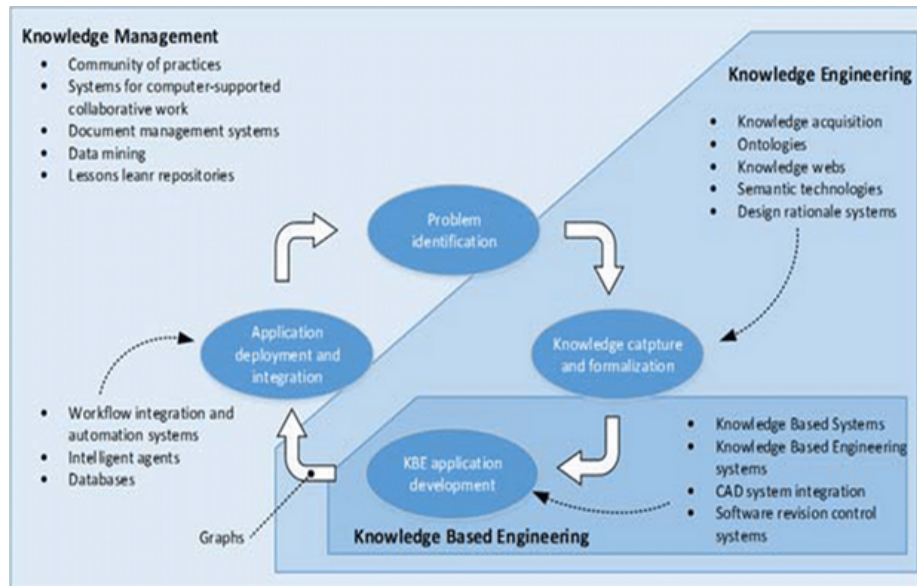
Knowledge Management
• Community of practices
• Systems for computer-supported collaborative work
• Document management systems
• Data mining
• Lessons leanr repositories

Knowledge Engineering
• Knowledge acquisition
• Ontologies
• Knowledge webs
• Semantic technologies
• Design rationale systems

Problem identification

Knowledge catpture and formalization

Application deployment and integration

KBE application development

• Workflow integration and automation systems
• Intelligent agents
• Databases

• Knowledge Based Systems
• Knowledge Based Engineering systems
• CAD system integration
• Software revision control systems

Graphs

Knowledge Based Engineering